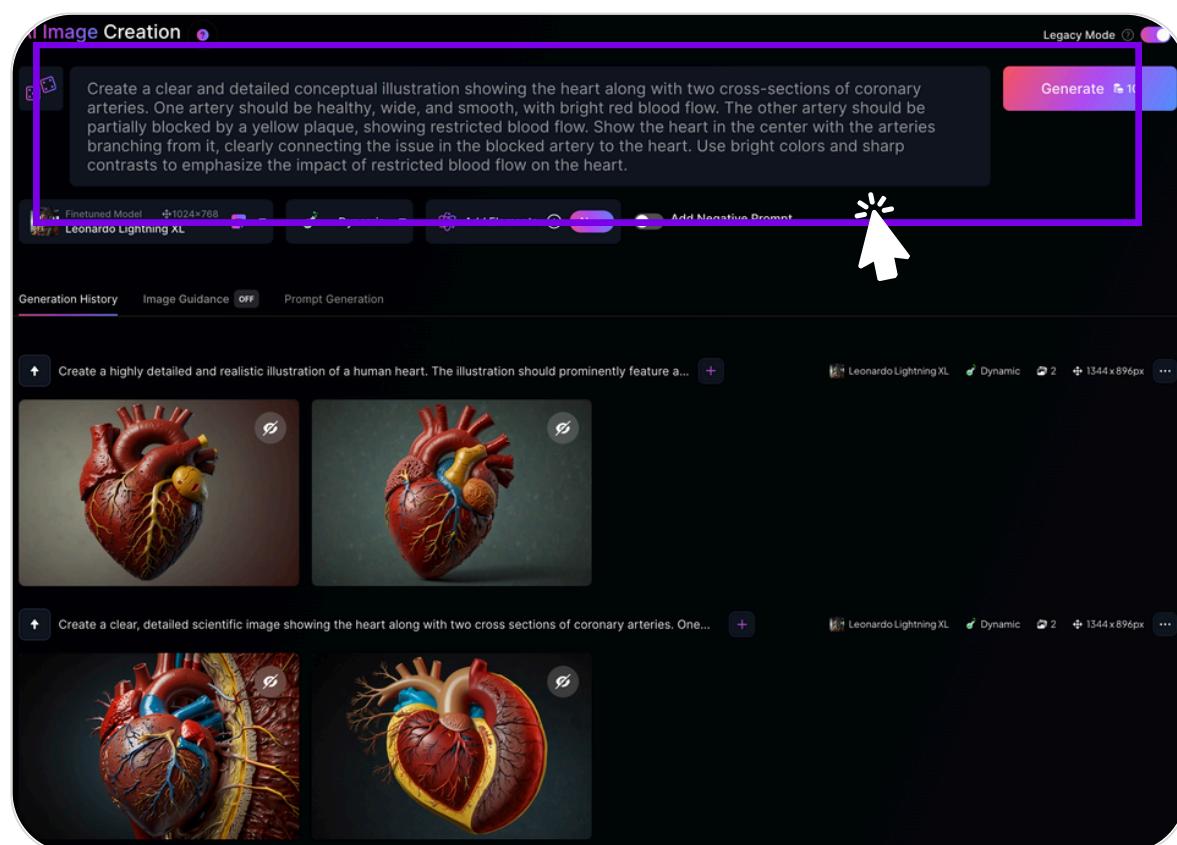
I Image Creation

Legacy Mode

Create a clear and detailed conceptual illustration showing the heart along with two cross-sections of coronary arteries. One artery should be healthy, wide, and smooth, with bright red blood flow. The other artery should be partially blocked by a yellow plaque, showing restricted blood flow. Show the heart in the center with the arteries branching from it, clearly connecting the issue in the blocked artery to the heart. Use bright colors and sharp contrasts to emphasize the impact of restricted blood flow on the heart.

Generate 1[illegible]

Finetuned Model 1024×768
Leonardo Lightning XL

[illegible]

Add Negative Prompt

Generation History Image Guidance OFF Prompt Generation

Create a highly detailed and realistic illustration of a human heart. The illustration should prominently feature a...

Leonardo Lightning XL Dynamic 2 1344x896px

Create a clear, detailed scientific image showing the heart along with two cross sections of coronary arteries. One...

Leonardo Lightning XL Dynamic 2 1344x896px